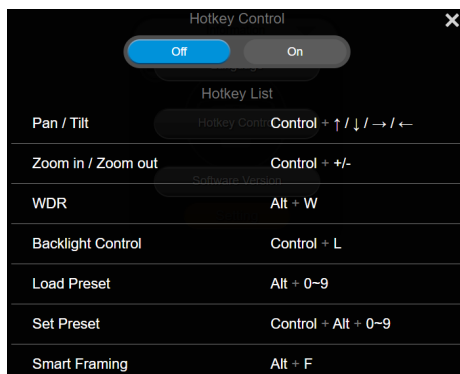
Hotkey Control

Off On

Hotkey List

| Pan / Tilt | Control + ↑ / ↓ / → / ← |
|---|---|
| Zoom in / Zoom out | Control + +/- |
| WDR | Alt + W |
| Backlight Control | Control + L |
| Load Preset | Alt + 0~9 |
| Set Preset | Control + Alt + 0~9 |
| Smart Framing | Alt + F |